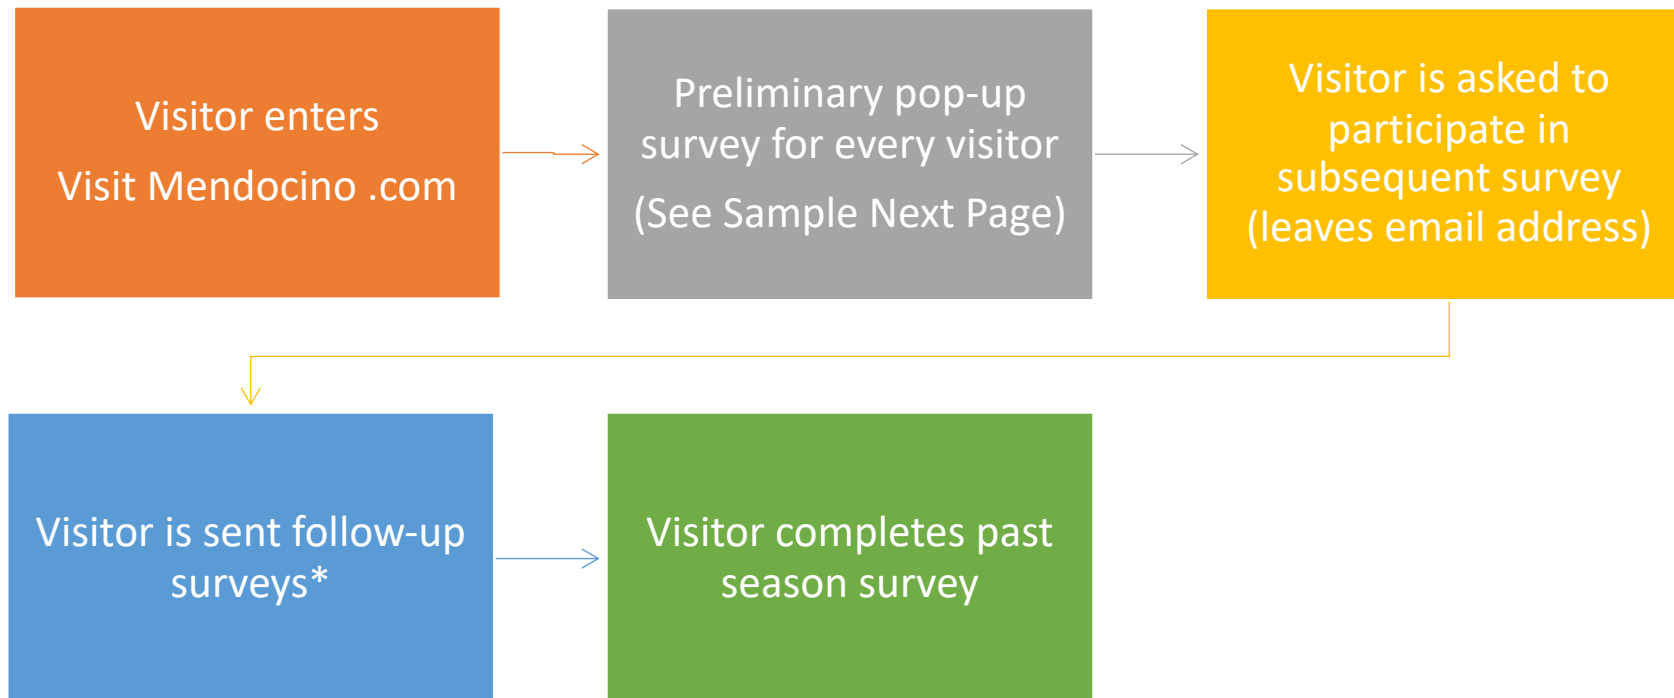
Visitor enters

Visit Mendocino .com

Preliminary pop-up survey for every visitor

(See Sample Next Page)

Visitor is asked to participate in subsequent survey (leaves email address)

Visitor is sent follow-up surveys*

Visitor completes past season survey